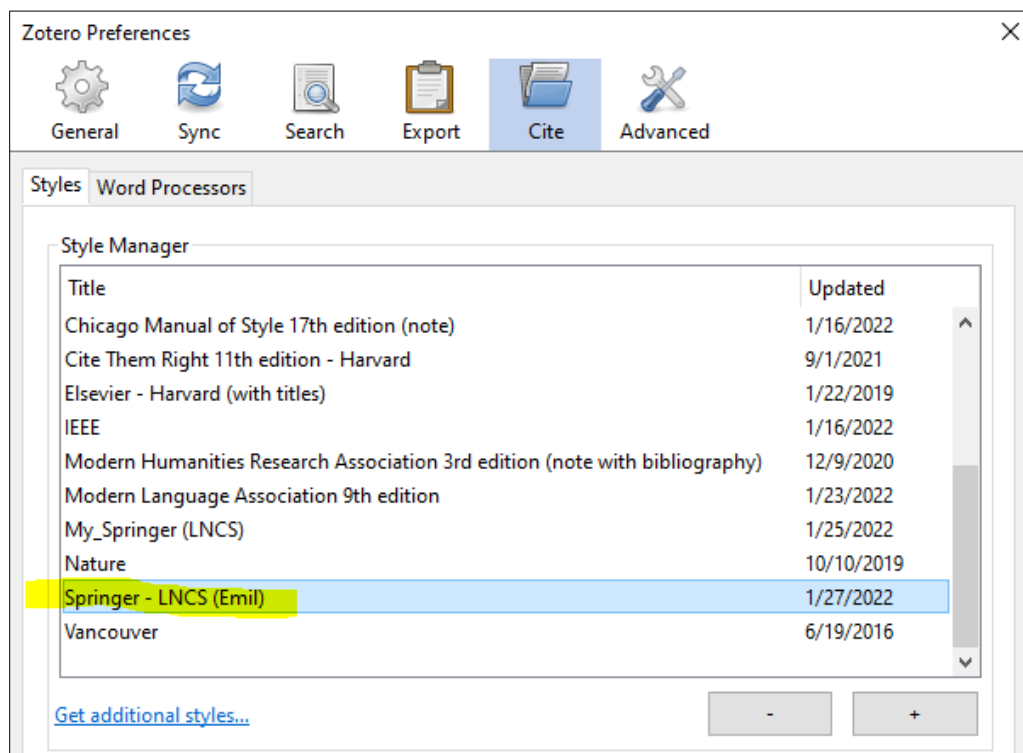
Zotero Preferences

General Sync Search Export Cite Advanced

Styles Word Processors

Style Manager

| Title | Updated |
|---|---|
| Chicago Manual of Style 17th edition (note) | 1/16/2022 |
| Cite Them Right 11th edition - Harvard | 9/1/2021 |
| Elsevier - Harvard (with titles) | 1/22/2019 |
| IEEE | 1/16/2022 |
| Modern Humanities Research Association 3rd edition (note with bibliography) | 12/9/2020 |
| Modern Language Association 9th edition | 1/23/2022 |
| My_Springer (LNCS) | 1/25/2022 |
| Nature | 10/10/2019 |
| Springer - LNCS (Emil) | 1/27/2022 |
| Vancouver | 6/19/2016 |

Get additional styles...

-

+